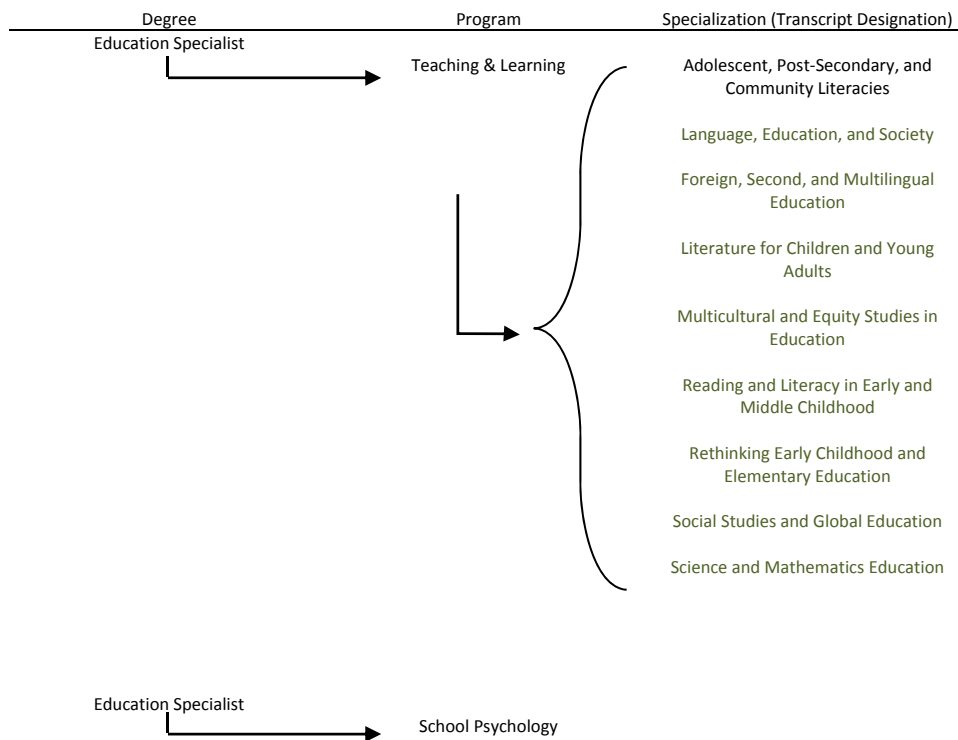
Degree Program Specialization (Transcript Designation)

Education Specialist

Teaching & Learning

Adolescent, Post-Secondary, and Community Literacies

Language, Education, and Society

Foreign, Second, and Multilingual Education

Literature for Children and Young Adults

Multicultural and Equity Studies in Education

Reading and Literacy in Early and Middle Childhood

Rethinking Early Childhood and Elementary Education

Social Studies and Global Education

Science and Mathematics Education

Education Specialist

School Psychology